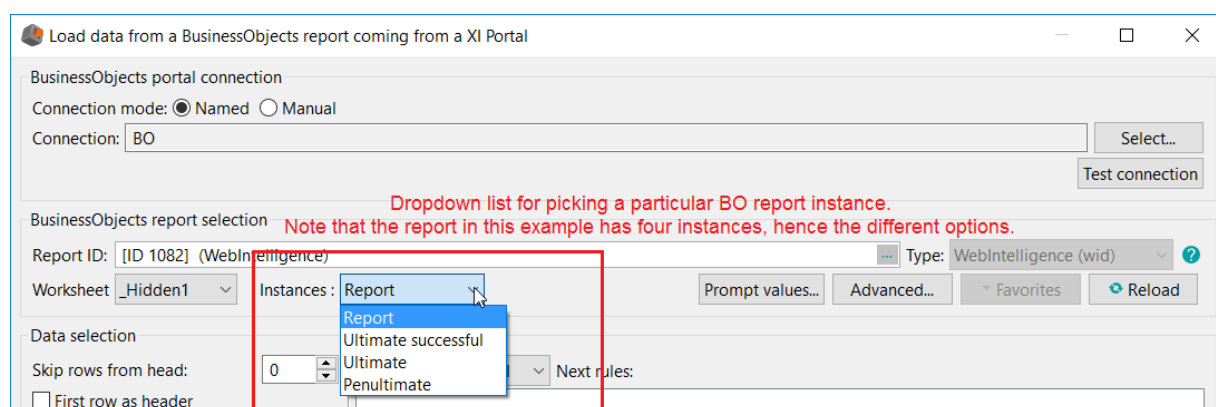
Load data from a BusinessObjects report coming from a XI Portal

BusinessObjects portal connection

Connection mode: Named Manual

Connection: BO

Select...

Test connection

Dropdown list for picking a particular BO report instance.
Note that the report in this example has four instances, hence the different options.

BusinessObjects report selection

Report ID: [ID 1082] (WebIntelligence)

Type: WebIntelligence (wid)

Worksheet _Hidden1

Instances : Report

Prompt values...

Advanced...

Favorites

Reload

Report
Ultimate successful
Ultimate
Penultimate

Data selection

Skip rows from head: 0

Next rules:

First row as header